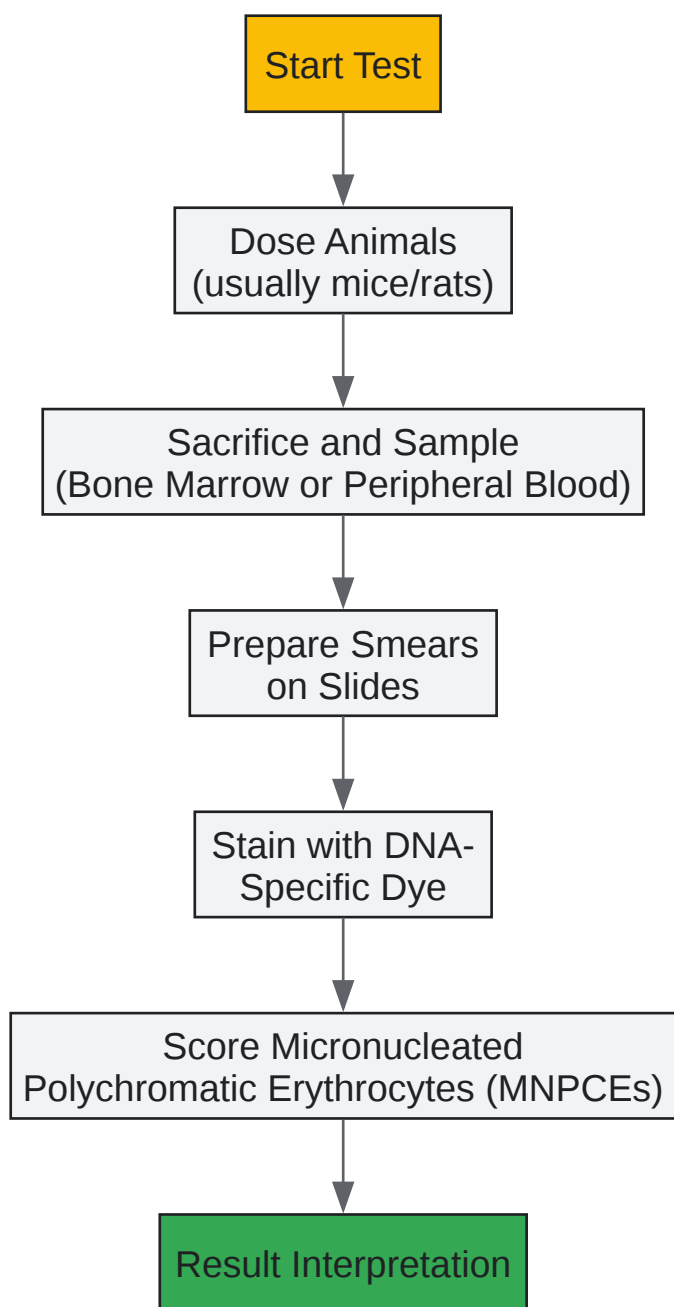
Start Test

Dose Animals (usually mice/rats)

Sacrifice and Sample (Bone Marrow or Peripheral Blood)

Prepare Smears on Slides

Stain with DNA-Specific Dye

Score Micronucleated Polychromatic Erythrocytes (MNPCEs)

Result Interpretation